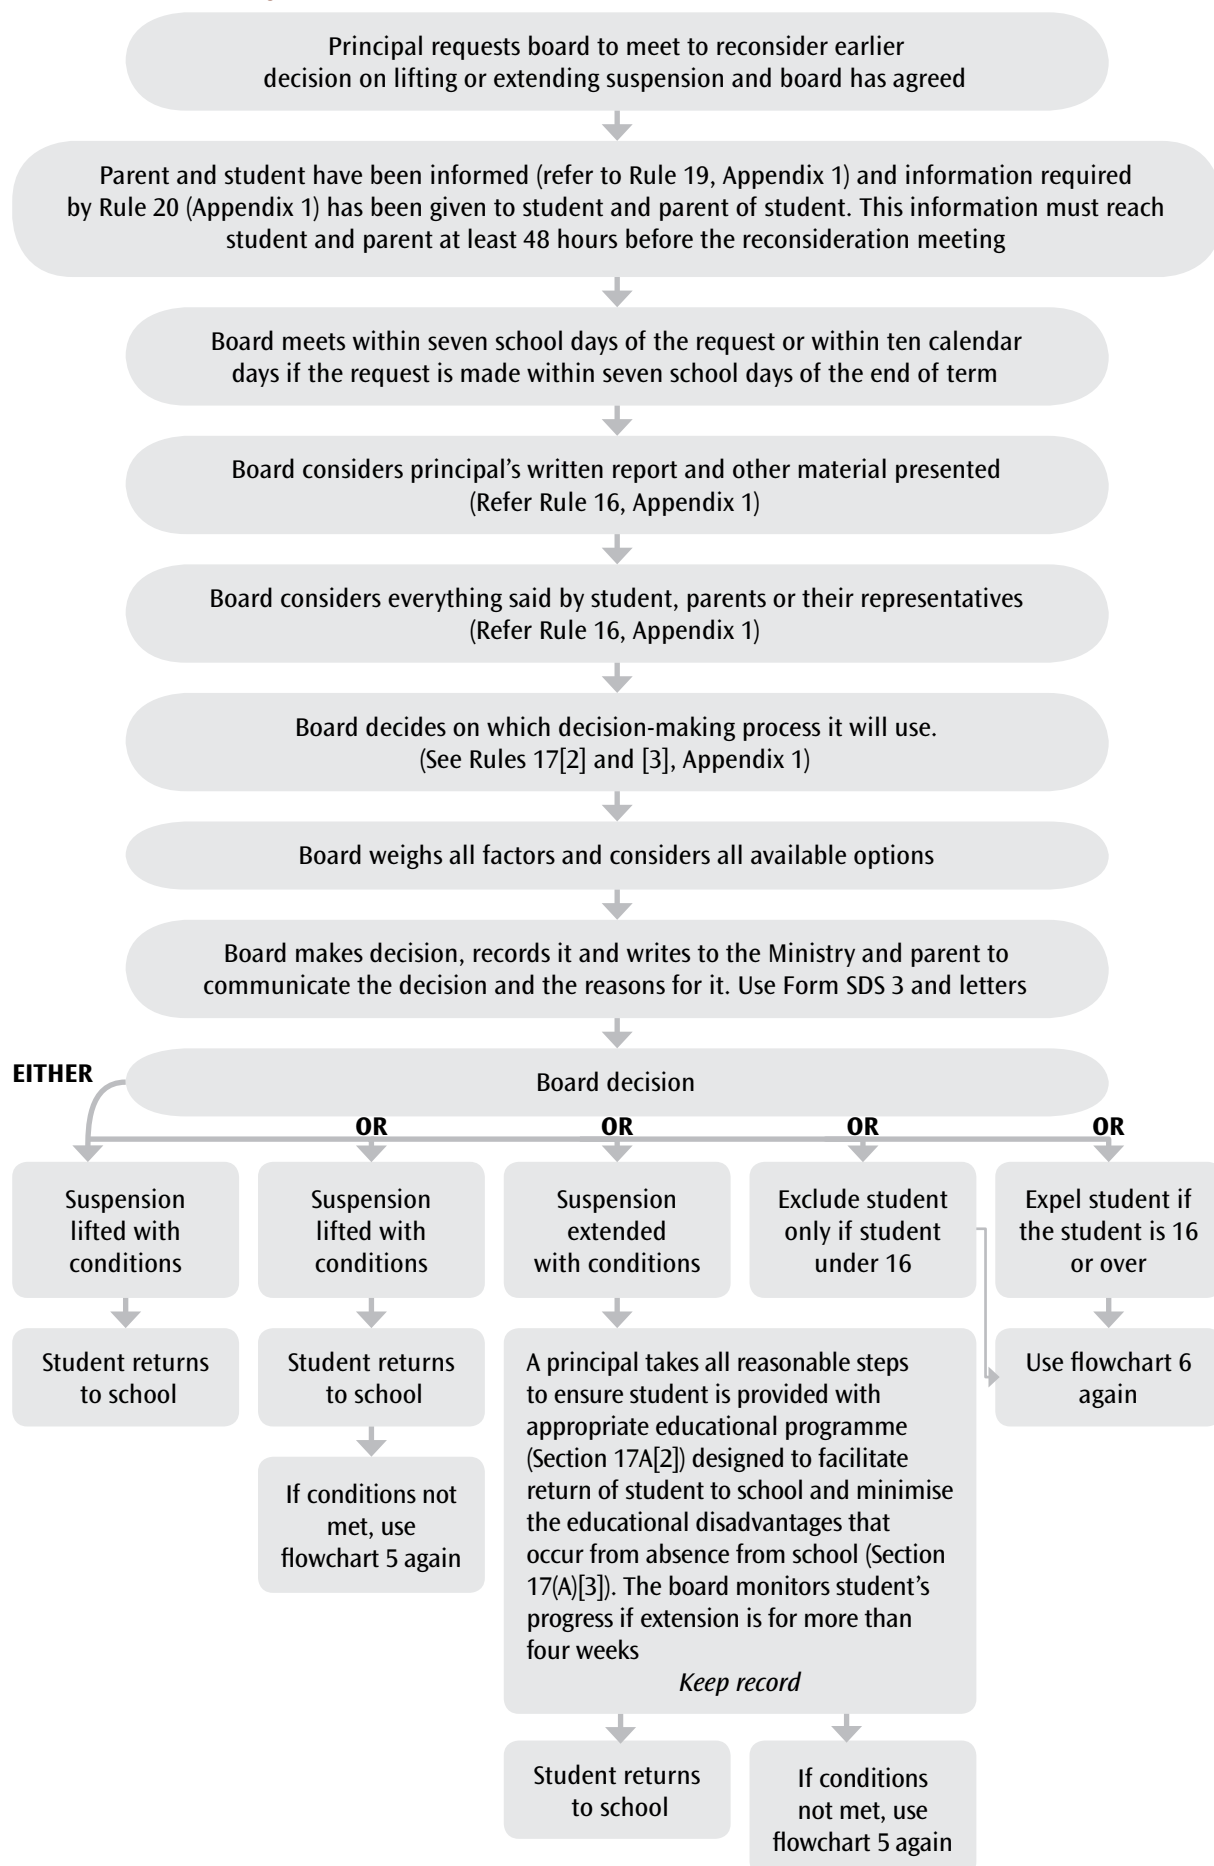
Principal requests board to meet to reconsider earlier decision on lifting or extending suspension and board has agreed

Parent and student have been informed (refer to Rule 19, Appendix 1) and information required by Rule 20 (Appendix 1) has been given to student and parent of student. This information must reach student and parent at least 48 hours before the reconsideration meeting

Board meets within seven school days of the request or within ten calendar days if the request is made within seven school days of the end of term

Board considers principal's written report and other material presented (Refer Rule 16, Appendix 1)

Board considers everything said by student, parents or their representatives (Refer Rule 16, Appendix 1)

Board decides on which decision-making process it will use. (See Rules 17[2] and [3], Appendix 1)

Board weighs all factors and considers all available options

Board makes decision, records it and writes to the Ministry and parent to communicate the decision and the reasons for it. Use Form SDS 3 and letters

EITHER

Board decision

OR

OR

OR

OR

Suspension lifted with conditions

Student returns to school

Suspension lifted with conditions

Student returns to school

If conditions not met, use flowchart 5 again

Suspension extended with conditions

A principal takes all reasonable steps to ensure student is provided with appropriate educational programme (Section 17A[2]) designed to facilitate return of student to school and minimise the educational disadvantages that occur from absence from school (Section 17(A)[3]). The board monitors student's progress if extension is for more than four weeks

Keep record

Student returns to school

If conditions not met, use flowchart 5 again

Exclude student only if student under 16

Expel student if the student is 16 or over

Use flowchart 6 again